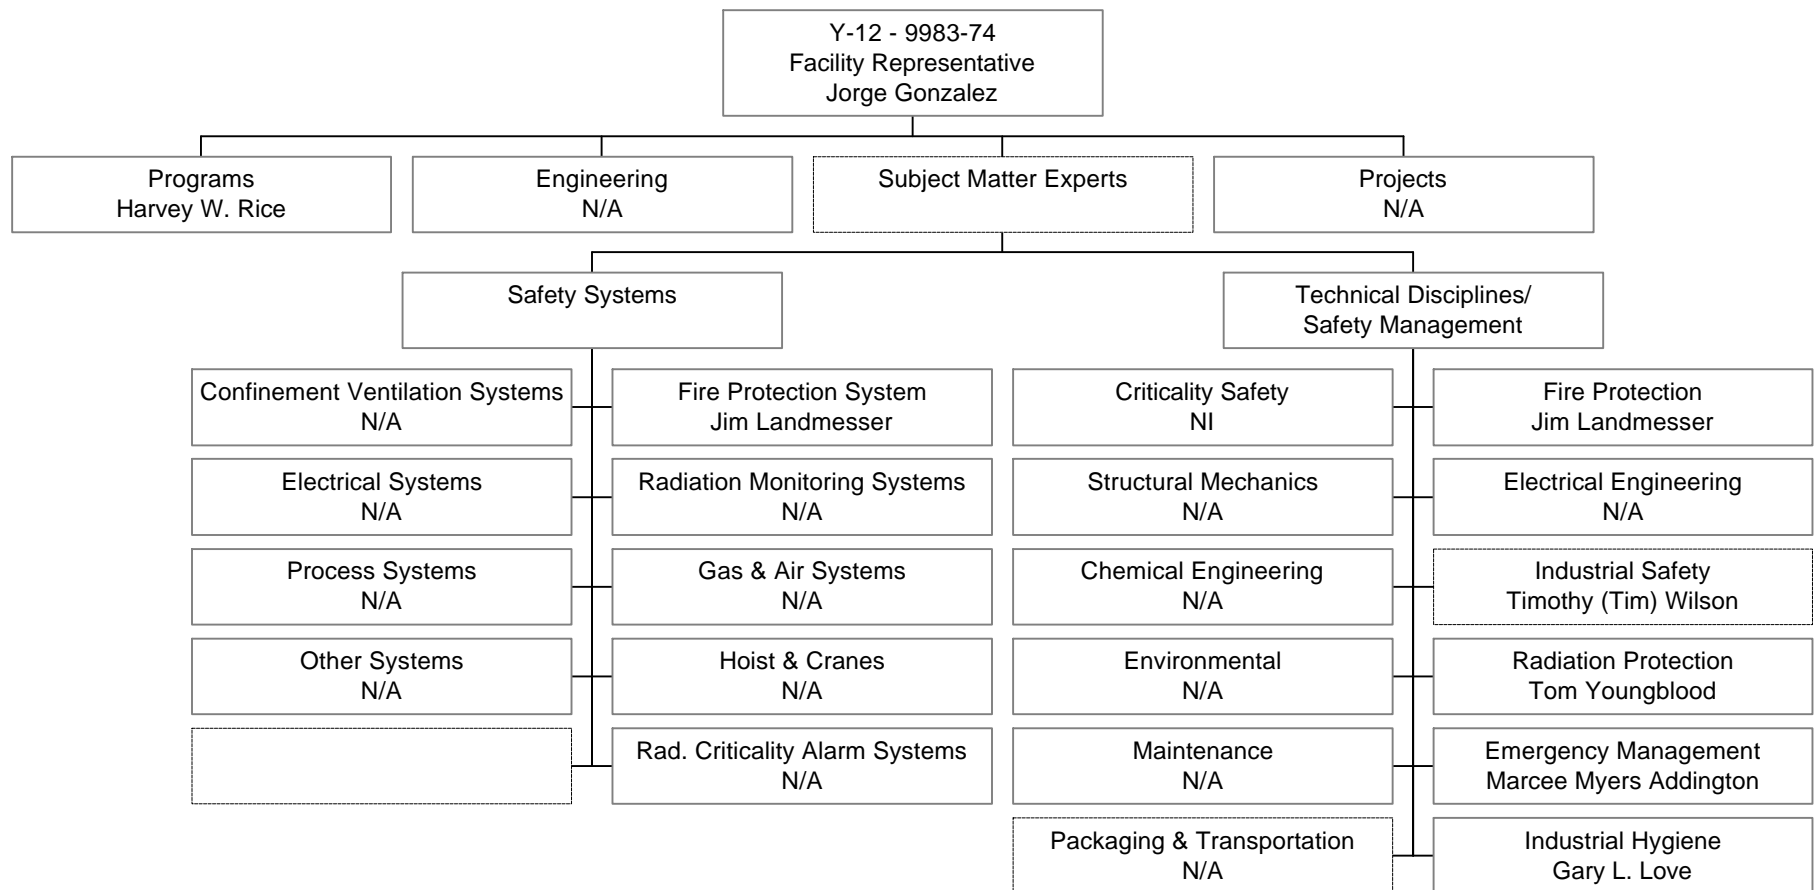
Y-12 - 9983-74
Facility Representative
Jorge Gonzalez

Programs
Harvey W. Rice

Engineering
N/A

Subject Matter Experts

Projects
N/A

Safety Systems

Confinement Ventilation Systems
N/A

Fire Protection System
Jim Landmesser

Electrical Systems
N/A

Radiation Monitoring Systems
N/A

Process Systems
N/A

Gas & Air Systems
N/A

Other Systems
N/A

Hoist & Cranes
N/A

Rad. Criticality Alarm Systems
N/A

Technical Disciplines/
Safety Management

Criticality Safety
NI

Fire Protection
Jim Landmesser

Structural Mechanics
N/A

Electrical Engineering
N/A

Chemical Engineering
N/A

Industrial Safety
Timothy (Tim) Wilson

Environmental
N/A

Radiation Protection
Tom Youngblood

Maintenance
N/A

Emergency Management
Marcee Myers Addington

Packaging & Transportation
N/A

Industrial Hygiene
Gary L. Love